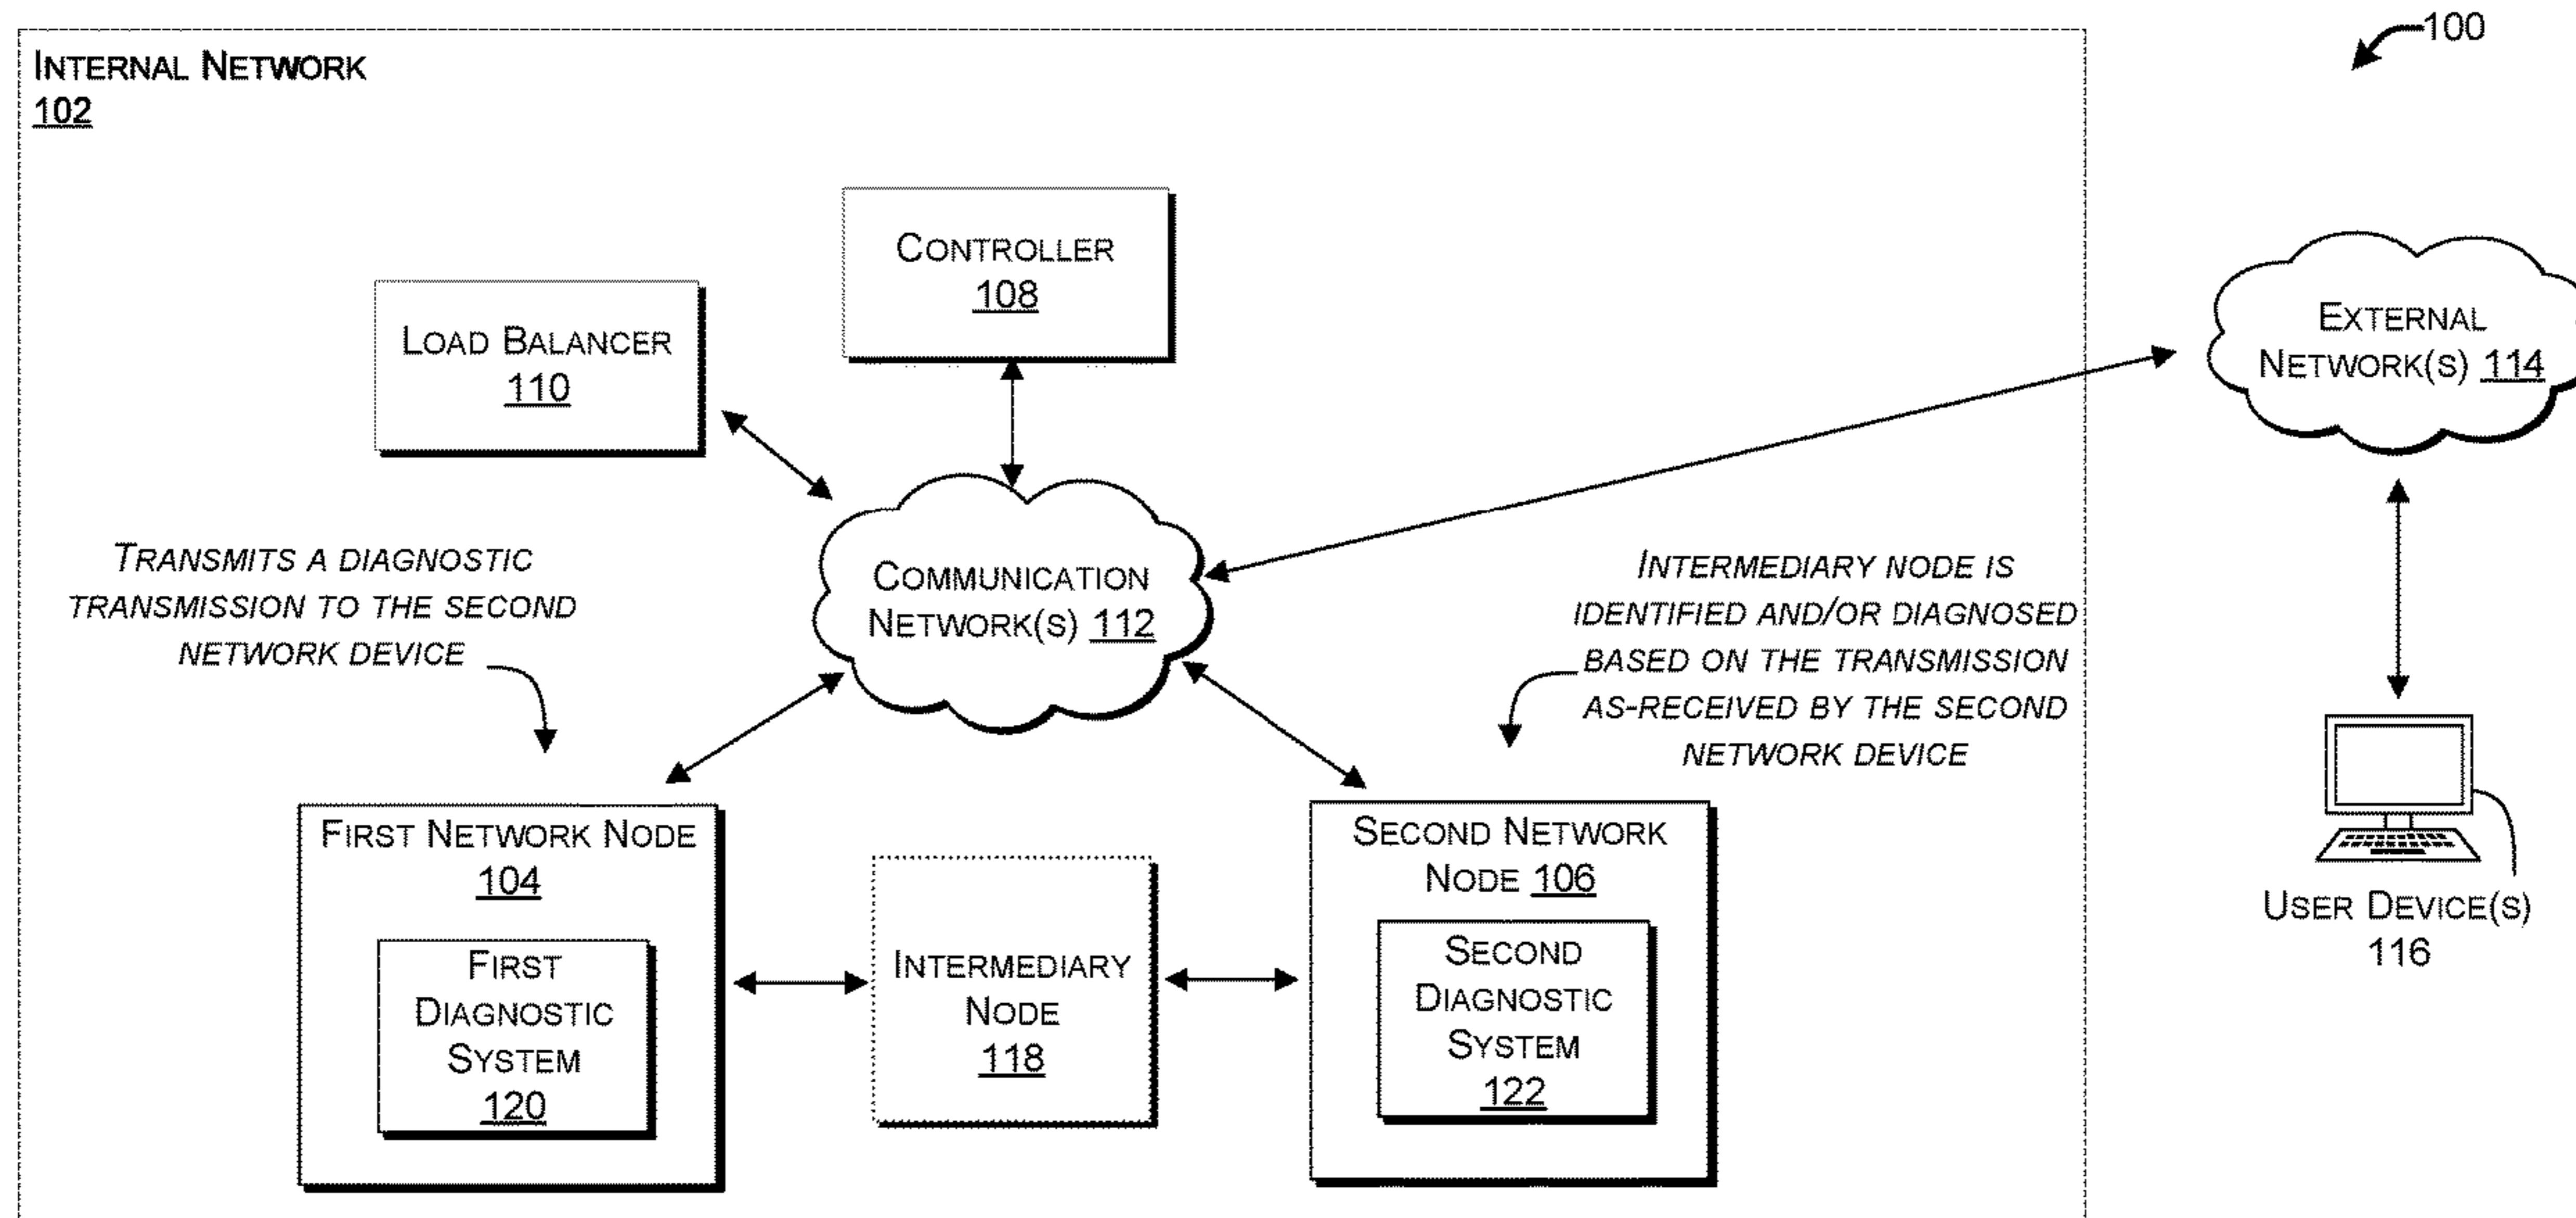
100

Internal Network
102

Controller
108

Load Balancer
110

External Network(s) 114

Communication Network(s) 112

Transmits a diagnostic transmission to the second network device

Intermediary node is identified and/or diagnosed based on the transmission as-received by the second network device

First Network Node
104

First Diagnostic System
120

Intermediary Node
118

Second Network Node 106

Second Diagnostic System
122

User Device(s)
116